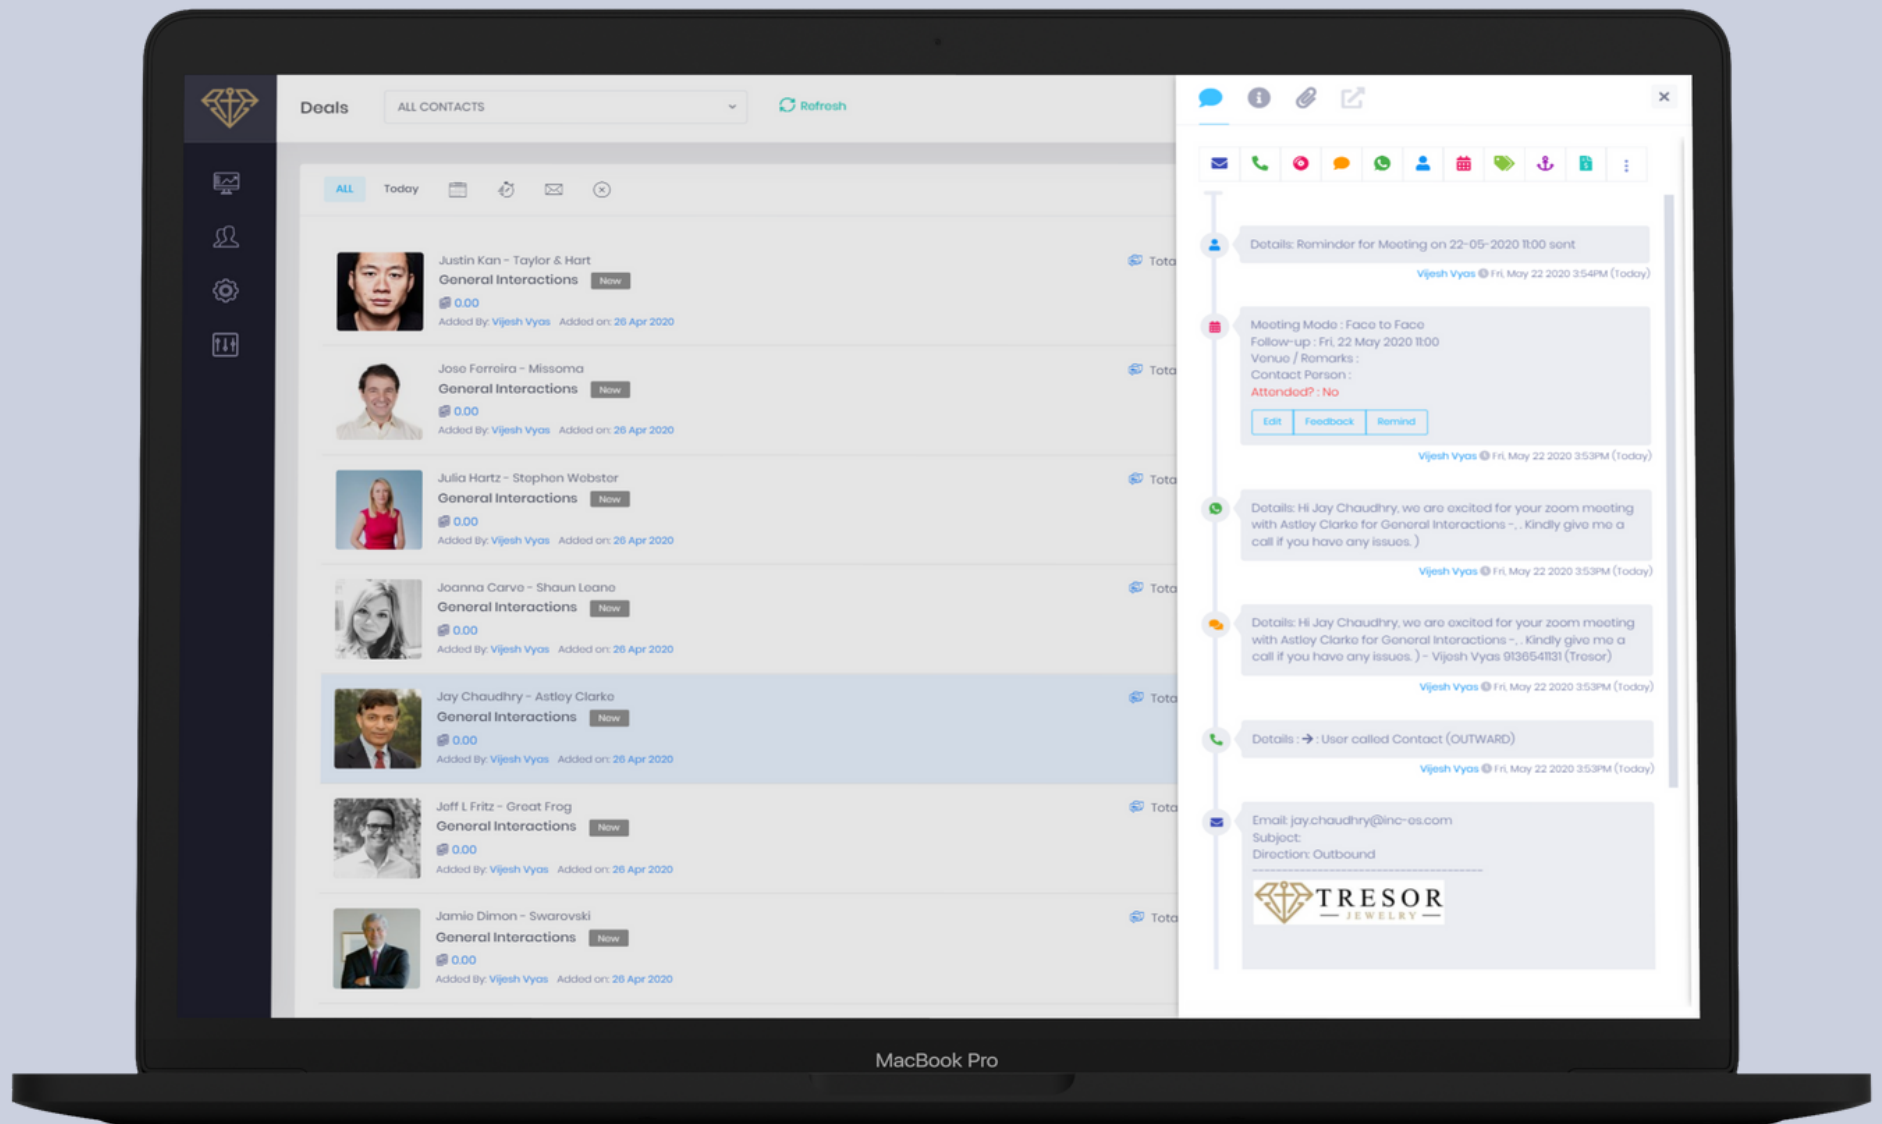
Deals ALL CONTACTS Refresh

ALL Today

Justin Kan - Taylor & Hart
General Interactions New
0.00
Added By: Vijesh Vyas Added on: 26 Apr 2020
Tota

Jose Ferreira - Missoma
General Interactions New
0.00
Added By: Vijesh Vyas Added on: 26 Apr 2020
Tota

Julia Hartz - Stephen Webster
General Interactions New
0.00
Added By: Vijesh Vyas Added on: 26 Apr 2020
Tota

Joanna Carvo - Shaun Leane
General Interactions New
0.00
Added By: Vijesh Vyas Added on: 26 Apr 2020
Tota

Jay Chaudhry - Astley Clarke
General Interactions New
0.00
Added By: Vijesh Vyas Added on: 26 Apr 2020
Tota

Jeff L Fritz - Great Frog
General Interactions New
0.00
Added By: Vijesh Vyas Added on: 26 Apr 2020
Tota

Jamie Dimon - Swarovski
General Interactions New
0.00
Added By: Vijesh Vyas Added on: 26 Apr 2020
Tota

Details: Reminder for Meeting on 22-05-2020 11:00 sent
Vijesh Vyas Fri, May 22 2020 3:54PM (Today)

Meeting Mode : Face to Face
Follow-up : Fri, 22 May 2020 11:00
Venue / Remarks :
Contact Person :
Attended? : No
Edit Feedback Remind
Vijesh Vyas Fri, May 22 2020 3:53PM (Today)

Details: Hi Jay Chaudhry, we are excited for your zoom meeting with Astley Clarke for General Interactions -, . Kindly give me a call if you have any issues. )
Vijesh Vyas Fri, May 22 2020 3:53PM (Today)

Details: Hi Jay Chaudhry, we are excited for your zoom meeting with Astley Clarke for General Interactions -, . Kindly give me a call if you have any issues. ) - Vijesh Vyas 9136541131 (Tresor)
Vijesh Vyas Fri, May 22 2020 3:53PM (Today)

Details : → : User called Contact (OUTWARD)
Vijesh Vyas Fri, May 22 2020 3:53PM (Today)

Email: jay.chaudhry@inc-os.com
Subject:
Direction: Outbound
TRESOR
JEWELRY

MacBook Pro